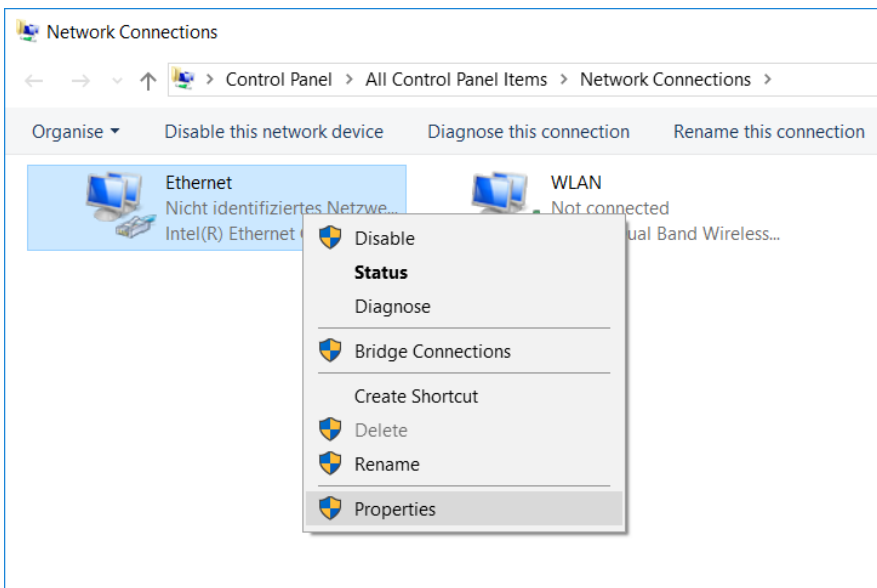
Network Connections

Control Panel > All Control Panel Items > Network Connections >

Organise ▾ Disable this network device Diagnose this connection Rename this connection

Ethernet
Nicht identifiziertes Netzwe...
Intel(R) Ethernet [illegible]

WLAN
Not connected
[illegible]ual Band Wireless...

Disable
Status
Diagnose
Bridge Connections
Create Shortcut
Delete
Rename
Properties